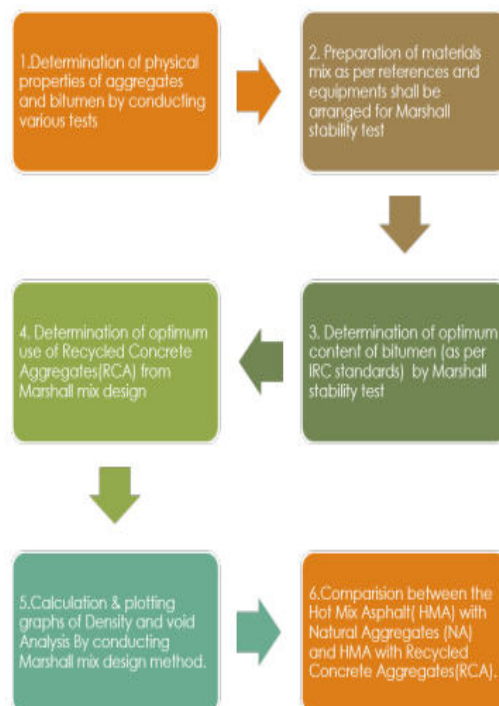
1.Determination of physical properties of aggregates and bitumen by conducting various tests

2. Preparation of materials mix as per references and equipments shall be arranged for Marshall stability test

3. Determination of optimum content of bitumen (as per IRC standards) by Marshall stability test

4. Determination of optimum use of Recycled Concrete Aggregates(RCA) from Marshall mix design

5.Calculation & plotting graphs of Density and void Analysis By conducting Marshall mix design method.

6.Comparision between the Hot Mix Asphalt( HMA) with Natural Aggregates (NA) and HMA with Recycled Concrete Aggregates(RCA).